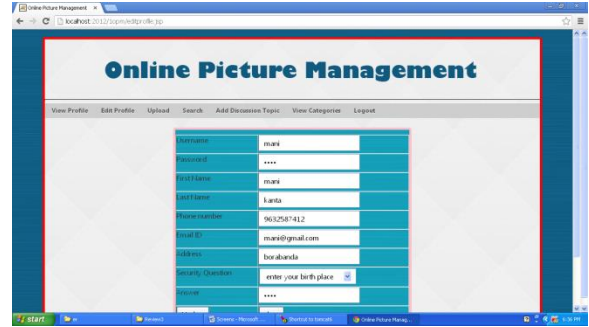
Online Picture Management ×

localhost:2012/opm/editprofile.jsp

Online Picture Management

View Profile Edit Profile Upload Search Add Discussion Topic View Categories Logout

| | |
|---|---|
| Username | mani |
| Password | •••• |
| First Name | mani |
| Last Name | kanta |
| Phone number | 9632587412 |
| Email ID | mani@gmail.com |
| Address | borabanda |
| Security Question | enter your birth place |
| Answer | •••• |

start | Screens - Microsoft ... | Shortcut to tomcat6 | Online Picture Manag...